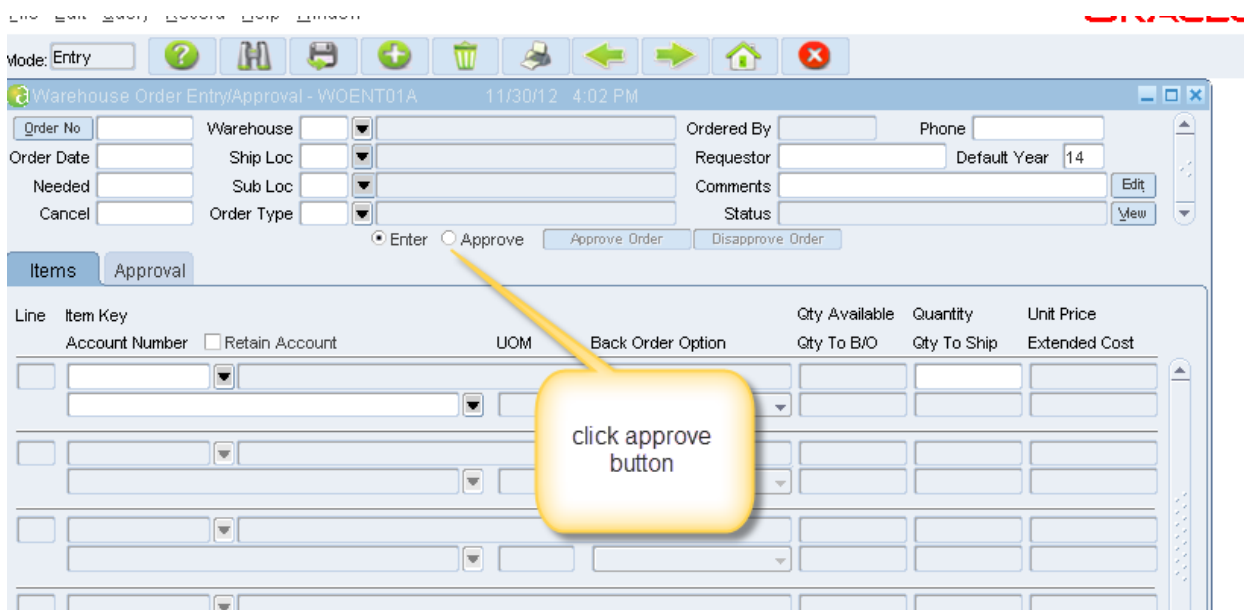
File Edit Query Record Help Window

Mode: Entry

Warehouse Order Entry/Approval - WOENT01A 11/30/12 4:02 PM

Order No
Warehouse
Ordered By
Phone
Order Date
Ship Loc
Requestor
Default Year 14
Needed
Sub Loc
Comments
Edit
Cancel
Order Type
Status
View

Enter Approve Approve Order Disapprove Order

Items Approval

Line Item Key
Account Number Retain Account
UOM
Back Order Option
Qty Available
Qty To B/O
Quantity
Qty To Ship
Unit Price
Extended Cost

click approve button